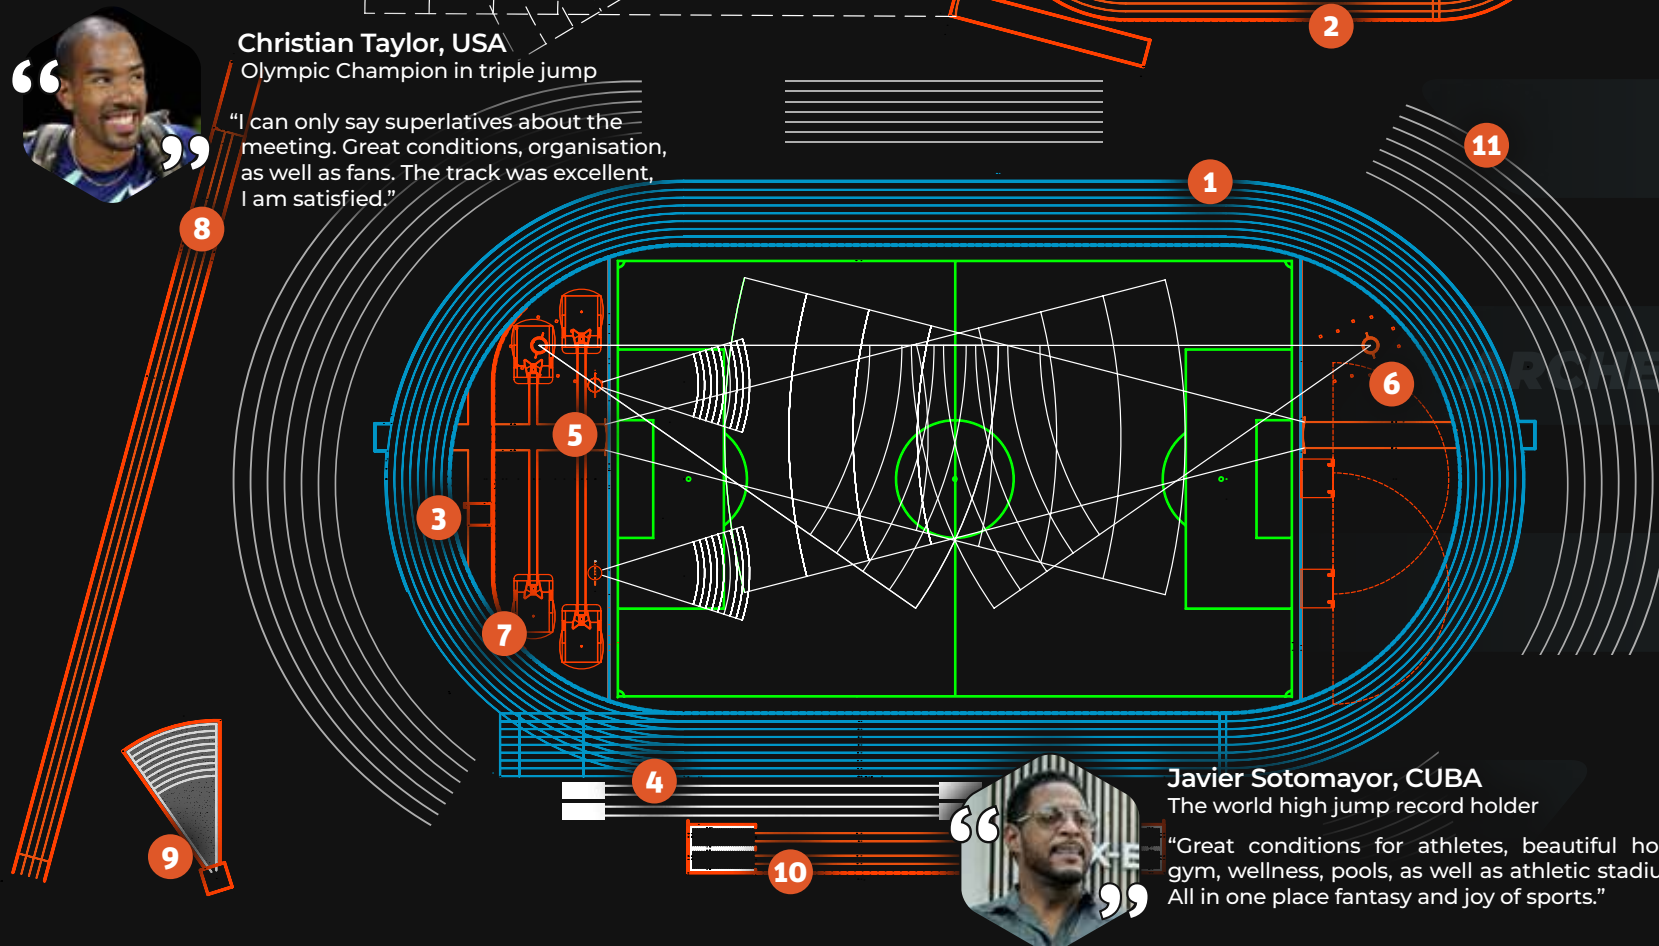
Christian Taylor, USA
Olympic Champion in triple jump

“I can only say superlatives about the meeting. Great conditions, organisation, as well as fans. The track was excellent, I am satisfied.”

2

11

1

8

6

5

3

7

4

9

10

Javier Sotomayor, CUBA
The world high jump record holder

“Great conditions for athletes, beautiful ho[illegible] gym, wellness, pools, as well as athletic stadiu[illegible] All in one place fantasy and joy of sports.”